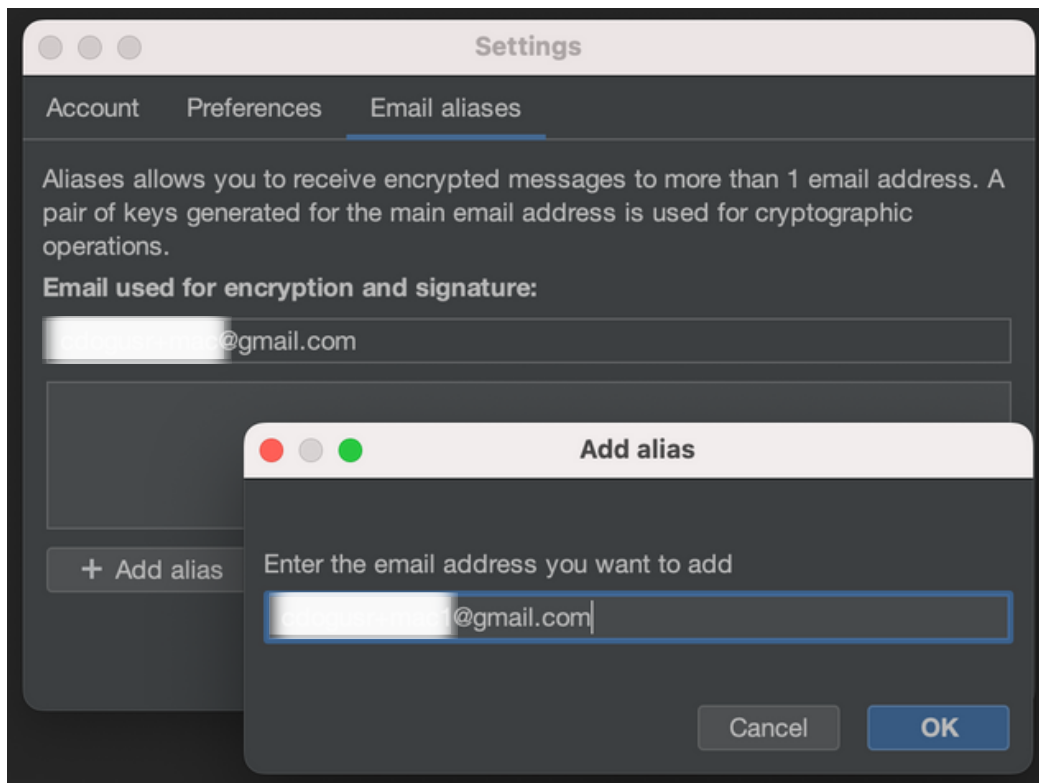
Settings

Account Preferences Email aliases

Aliases allows you to receive encrypted messages to more than 1 email address. A pair of keys generated for the main email address is used for cryptographic operations.

**Email used for encryption and signature:**

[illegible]@gmail.com

+ Add alias

Add alias

Enter the email address you want to add

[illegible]@gmail.com

Cancel OK